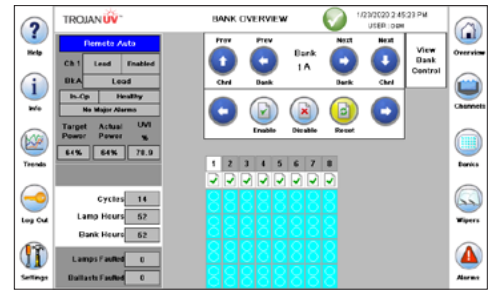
TROJAN UV

BANK OVERVIEW

1/23/2020 2:45:23 PM
USER: Login

Help

Info

Trends

Log Out

Settings

Remote Auto

Ch 1 | Lead | Enabled

BKA | Lead

In-Op | Healthy

No Major Alarms

| Target Power | Actual Power | UVI % |
|---|---|---|
| 64% | 64% | 78.9 |

Cycles 14

Lamp Hours 57

Bank Hours 52

Lamps Faulted 0

Ballasts Faulted 0

Prev Chnl

Prev Bank

Bank 1 A

Next Bank

Next Chnl

View Bank Control

Enable

Disable

Reset

1 2 3 4 5 6 7 8

Overview

Channels

Banks

Wipers

Alarms